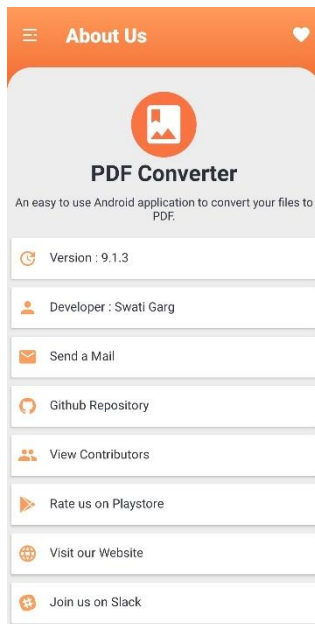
About Us

PDF Converter

An easy to use Android application to convert your files to PDF.

Version : 9.1.3

Developer : Swati Garg

Send a Mail

Github Repository

View Contributors

Rate us on Playstore

Visit our Website

Join us on Slack